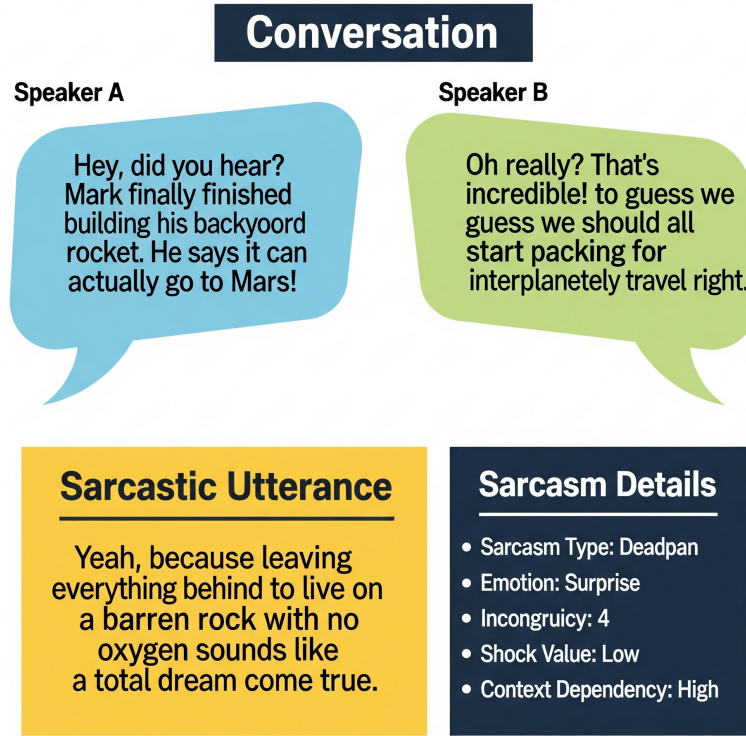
Conversation

Speaker A

Hey, did you hear? Mark finally finished building his backyoord rocket. He says it can actually go to Mars!

Speaker B

Oh really? That's incredible! to guess we guess we should all start packing for interplanetely travel right.

Sarcastic Utterance

Yeah, because leaving everything behind to live on a barren rock with no oxygen sounds like a total dream come true.

Sarcasm Details

• Sarcasm Type: Deadpan
• Emotion: Surprise
• Incongruicy: 4
• Shock Value: Low
• Context Dependency: High